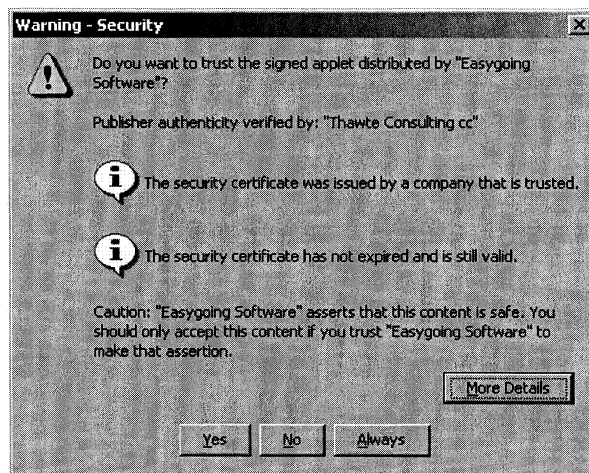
Warning - Security

Do you want to trust the signed applet distributed by "Easygoing Software"?

Publisher authenticity verified by: "Thawte Consulting cc"

The security certificate was issued by a company that is trusted.

The security certificate has not expired and is still valid.

Caution: "Easygoing Software" asserts that this content is safe. You should only accept this content if you trust "Easygoing Software" to make that assertion.

More Details

Yes No Always